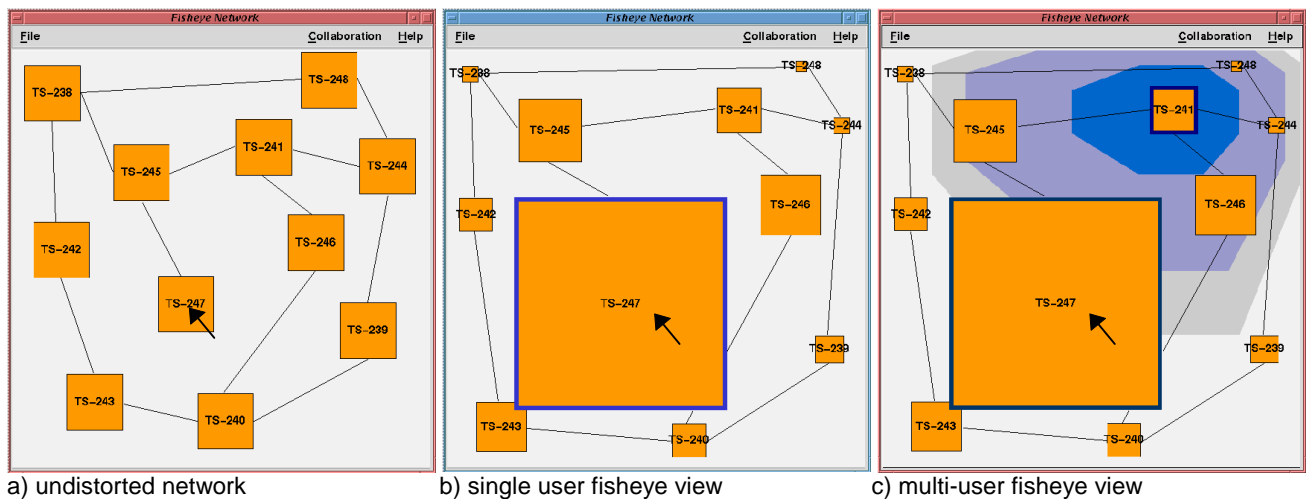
Fisheye Network
File Collaboration Help
TS-238
TS-248
TS-241
TS-245
TS-244
TS-242
TS-246
TS-247
TS-239
TS-243
TS-240
a) undistorted network

Fisheye Network
File Collaboration Help
TS-238
TS-248
TS-241
TS-245
TS-244
TS-242
TS-246
TS-247
TS-239
TS-243
TS-240
b) single user fisheye view

Fisheye Network
File Collaboration Help
TS-238
TS-248
TS-241
TS-245
TS-244
TS-242
TS-246
TS-247
TS-239
TS-243
TS-240
c) multi-user fisheye view